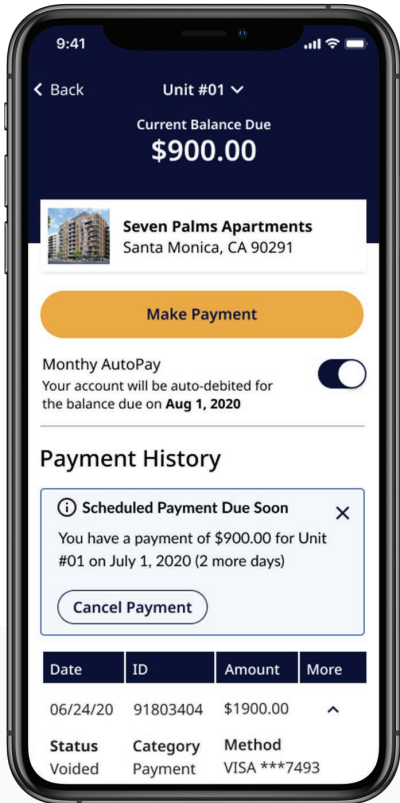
9:41

Back

Unit #01

Current Balance Due

$900.00

Seven Palms Apartments

Santa Monica, CA 90291

Make Payment

Monthy AutoPay

Your account will be auto-debited for the balance due on Aug 1, 2020

Payment History

Scheduled Payment Due Soon

You have a payment of $900.00 for Unit #01 on July 1, 2020 (2 more days)

Cancel Payment

| Date | ID | Amount | More |
|---|---|---|---|
| 06/24/20 | 91803404 | $1900.00 | |

Status
Voided

Category
Payment

Method
VISA ***7493